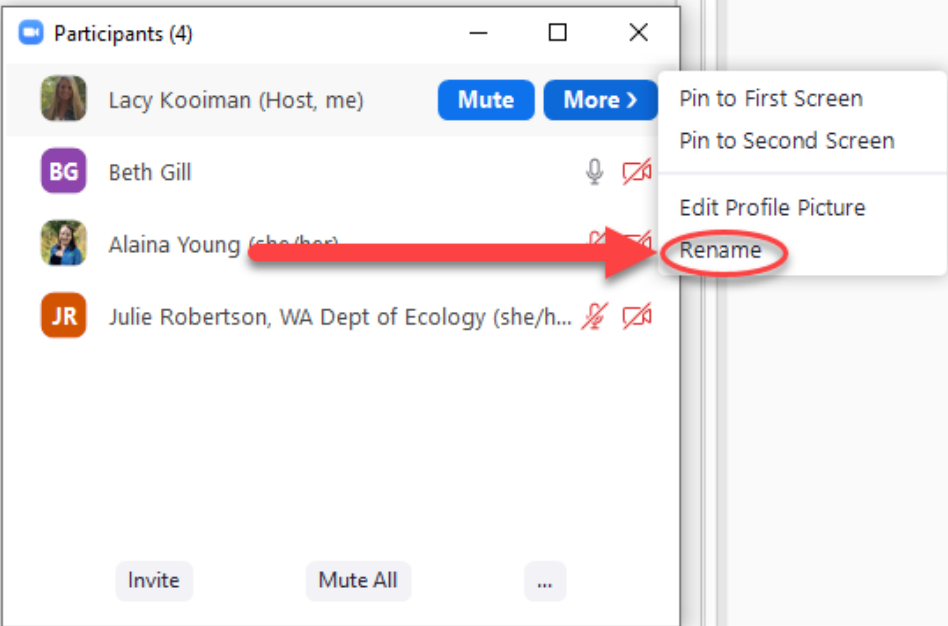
Participants (4)

Lacy Kooiman (Host, me) Mute More ›

BG Beth Gill

Alaina Young (she/her)

JR Julie Robertson, WA Dept of Ecology (she/h...

Pin to First Screen
Pin to Second Screen
Edit Profile Picture
Rename

Invite Mute All ...